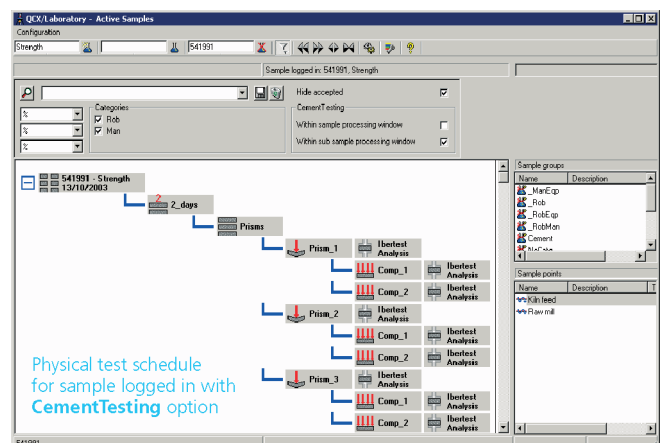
QCX/Laboratory - Active Samples

Configuration

Strength

541991

Sample logged in: 541991, Strength

Hide accepted

Categories

Rob

Man

%

%

%

CementTesting

Within sample processing window

Within sub sample processing window

541991 - Strength
13/10/2003

2_days

Prisms

Prism_1

Ibertest Analysis

Comp_1

Ibertest Analysis

Comp_2

Ibertest Analysis

Prism_2

Ibertest Analysis

Comp_1

Ibertest Analysis

Comp_2

Ibertest Analysis

Prism_3

Ibertest Analysis

Comp_1

Ibertest Analysis

Comp_2

Ibertest Analysis

Physical test schedule for sample logged in with **CementTesting** option

Sample groups

| Name | Description |
|---|---|
| _ManEqp | |
| _Rob | |
| _RobEqp | |
| _RobMan | |
| Cement | |
| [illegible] | |

Sample points

| Name | Description | T |
|---|---|---|
| Kiln feed | | |
| Raw mill | | |

541991